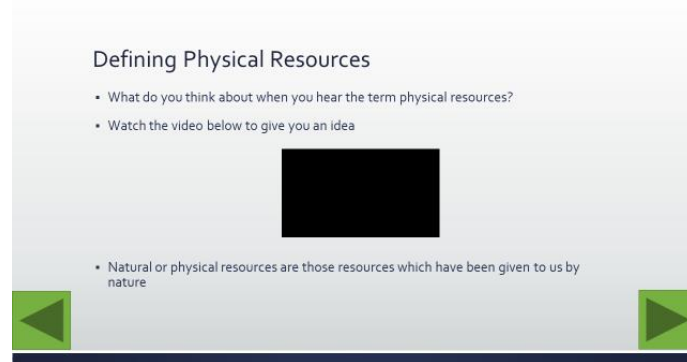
Defining Physical Resources

• What do you think about when you hear the term physical resources?

• Watch the video below to give you an idea

• Natural or physical resources are those resources which have been given to us by nature